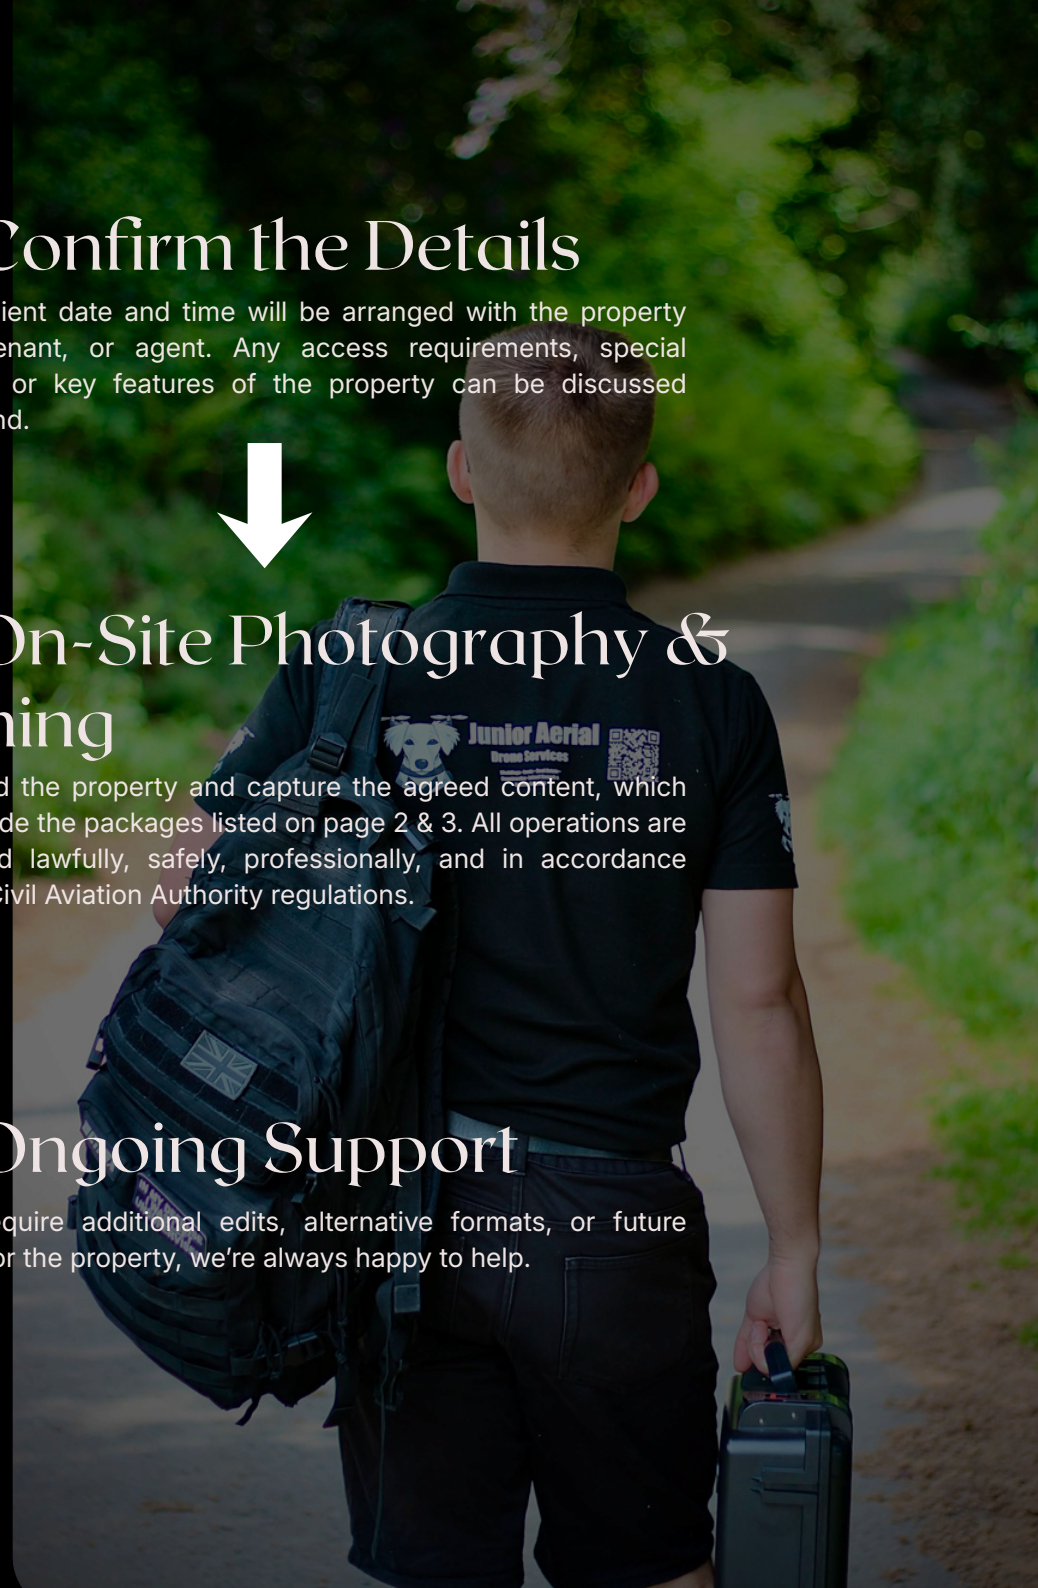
Confirm the Details

ient date and time will be arranged with the property enant, or agent. Any access requirements, special or key features of the property can be discussed nd.

On-Site Photography & ning

Junior Aerial
Drone Services

d the property and capture the agreed content, which de the packages listed on page 2 & 3. All operations are d lawfully, safely, professionally, and in accordance Civil Aviation Authority regulations.

Ongoing Support

quire additional edits, alternative formats, or future or the property, we're always happy to help.